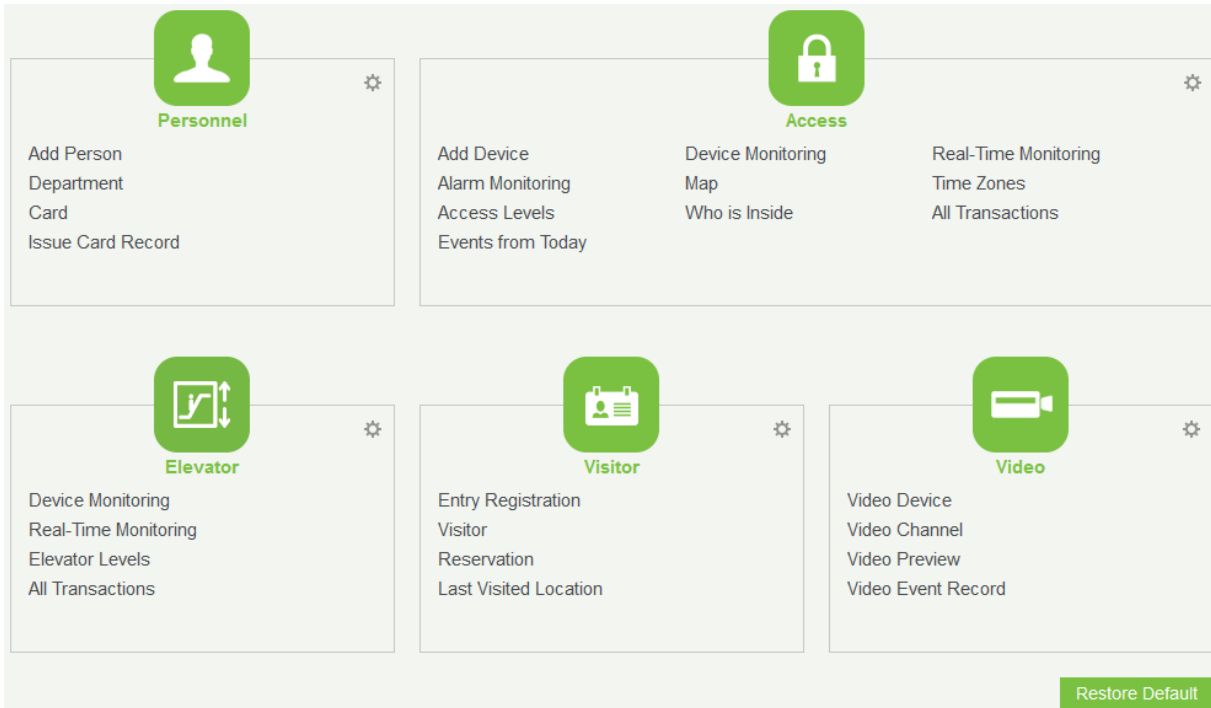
Personnel
Add Person
Department
Card
Issue Card Record

Access
Add Device
Alarm Monitoring
Access Levels
Events from Today
Device Monitoring
Map
Who is Inside
Real-Time Monitoring
Time Zones
All Transactions

Elevator
Device Monitoring
Real-Time Monitoring
Elevator Levels
All Transactions

Visitor
Entry Registration
Visitor
Reservation
Last Visited Location

Video
Video Device
Video Channel
Video Preview
Video Event Record

Restore Default